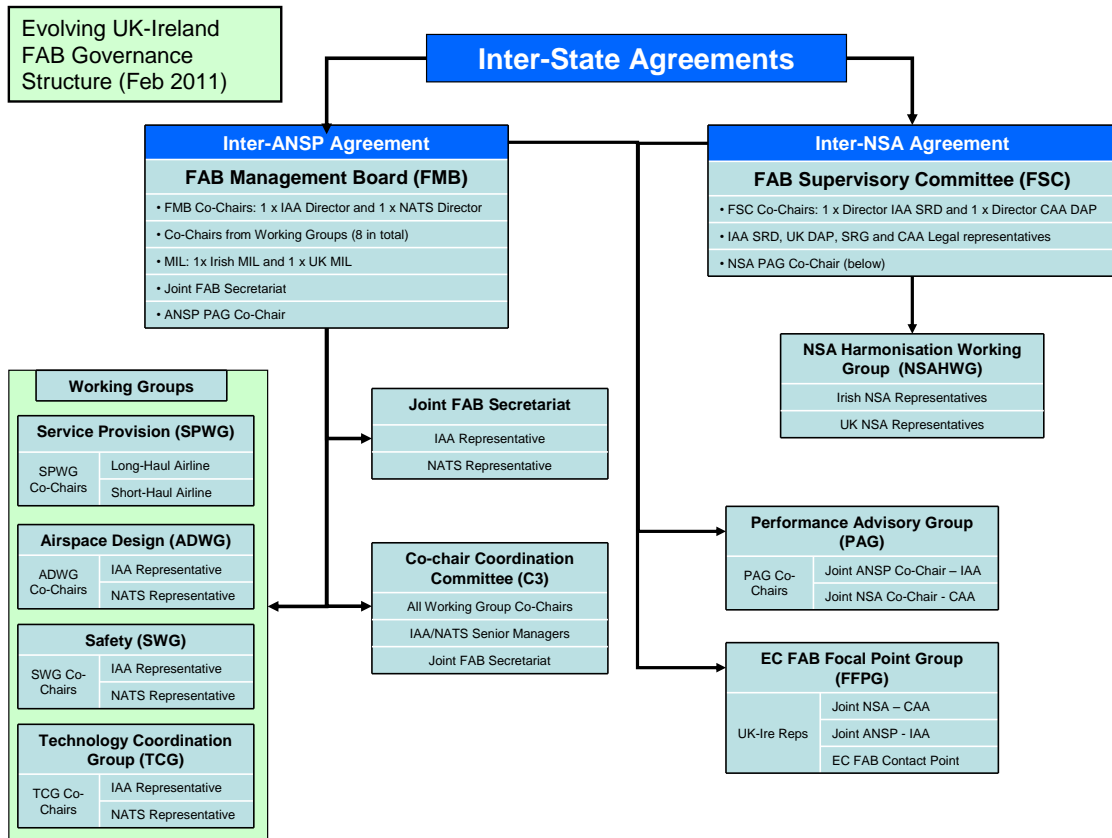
Evolving UK-Ireland FAB Governance Structure (Feb 2011)

Inter-State Agreements

Inter-ANSP Agreement

FAB Management Board (FMB)

• FMB Co-Chairs: 1 x IAA Director and 1 x NATS Director
• Co-Chairs from Working Groups (8 in total)
• MIL: 1x Irish MIL and 1 x UK MIL
• Joint FAB Secretariat
• ANSP PAG Co-Chair

Inter-NSA Agreement

FAB Supervisory Committee (FSC)

• FSC Co-Chairs: 1 x Director IAA SRD and 1 x Director CAA DAP
• IAA SRD, UK DAP, SRG and CAA Legal representatives
• NSA PAG Co-Chair (below)

NSA Harmonisation Working Group (NSAHWG)

Irish NSA Representatives
UK NSA Representatives

Working Groups

Service Provision (SPWG)

| SPWG Co-Chairs | Long-Haul Airline |
|---|---|
| | Short-Haul Airline |

Airspace Design (ADWG)

| ADWG Co-Chairs | IAA Representative |
|---|---|
| | NATS Representative |

Safety (SWG)

| SWG Co-Chairs | IAA Representative |
|---|---|
| | NATS Representative |

Technology Coordination Group (TCG)

| TCG Co-Chairs | IAA Representative |
|---|---|
| | NATS Representative |

Joint FAB Secretariat

IAA Representative
NATS Representative

Co-chair Coordination Committee (C3)

All Working Group Co-Chairs
IAA/NATS Senior Managers
Joint FAB Secretariat

Performance Advisory Group (PAG)

| PAG Co-Chairs | Joint ANSP Co-Chair – IAA |
|---|---|
| | Joint NSA Co-Chair - CAA |

EC FAB Focal Point Group (FFPG)

| UK-Ire Reps | Joint NSA – CAA |
|---|---|
| | Joint ANSP - IAA |
| | EC FAB Contact Point |